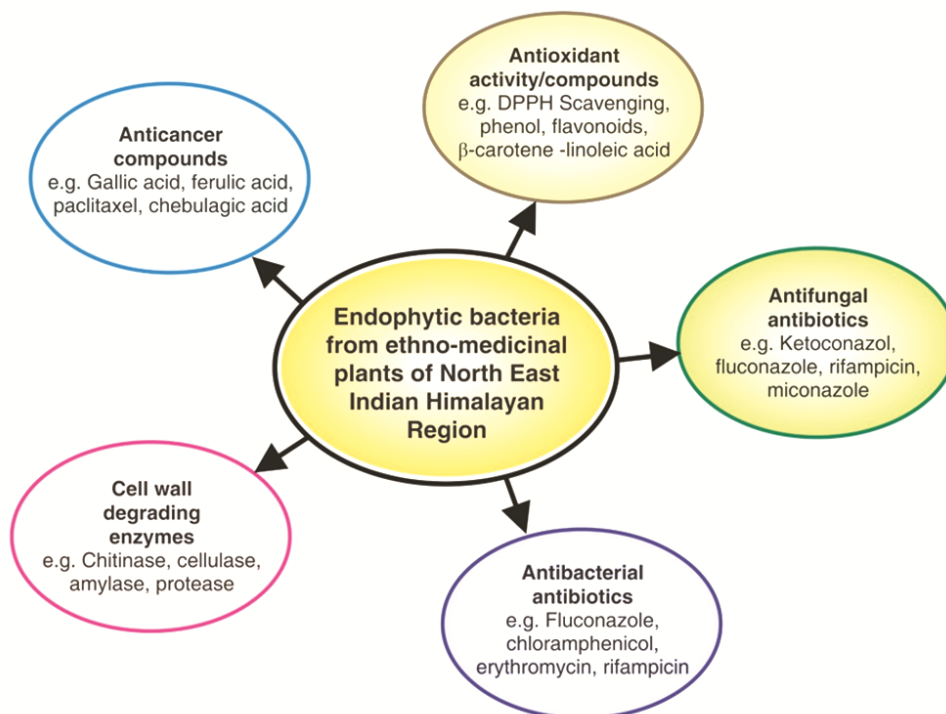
Endophytic bacteria from ethno-medicinal plants of North East Indian Himalayan Region

Anticancer compounds
e.g. Gallic acid, ferulic acid, paclitaxel, chebulagic acid

Antioxidant activity/compounds
e.g. DPPH Scavenging, phenol, flavonoids, $\beta$-carotene -linoleic acid

Antifungal antibiotics
e.g. Ketoconazol, fluconazole, rifampicin, miconazole

Antibacterial antibiotics
e.g. Fluconazole, chloramphenicol, erythromycin, rifampicin

Cell wall degrading enzymes
e.g. Chitinase, cellulase, amylase, protease